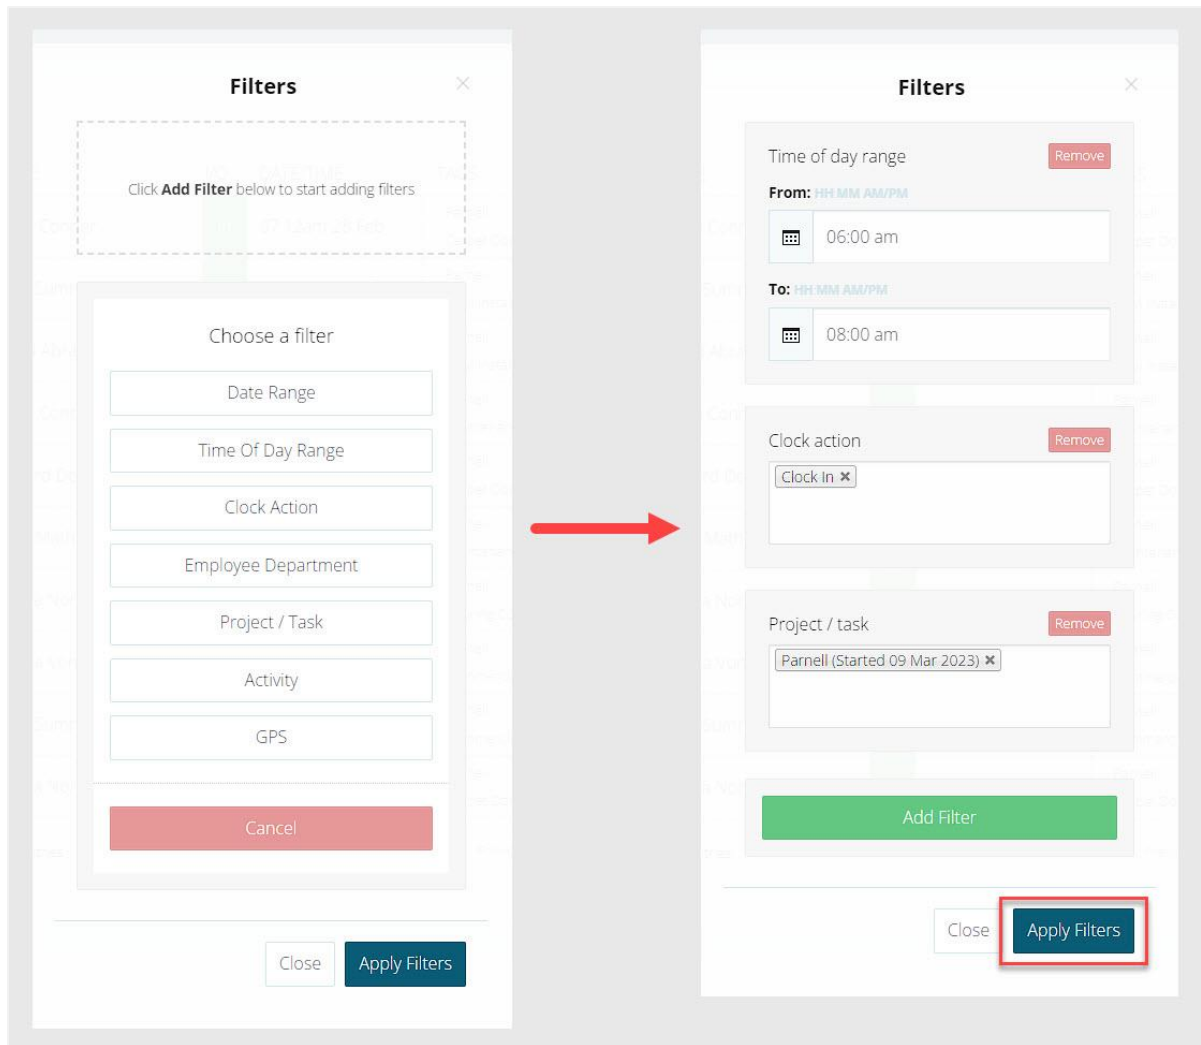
Filters

×

Click **Add Filter** below to start adding filters

Choose a filter

Date Range

Time Of Day Range

Clock Action

Employee Department

Project / Task

Activity

GPS

Cancel

Close

Apply Filters

Filters

×

Time of day range

Remove

From: HH MM AM/PM

06:00 am

To: HH MM AM/PM

08:00 am

Clock action

Remove

Clock In ×

Project / task

Remove

Parnell (Started 09 Mar 2023) ×

Add Filter

Close

Apply Filters